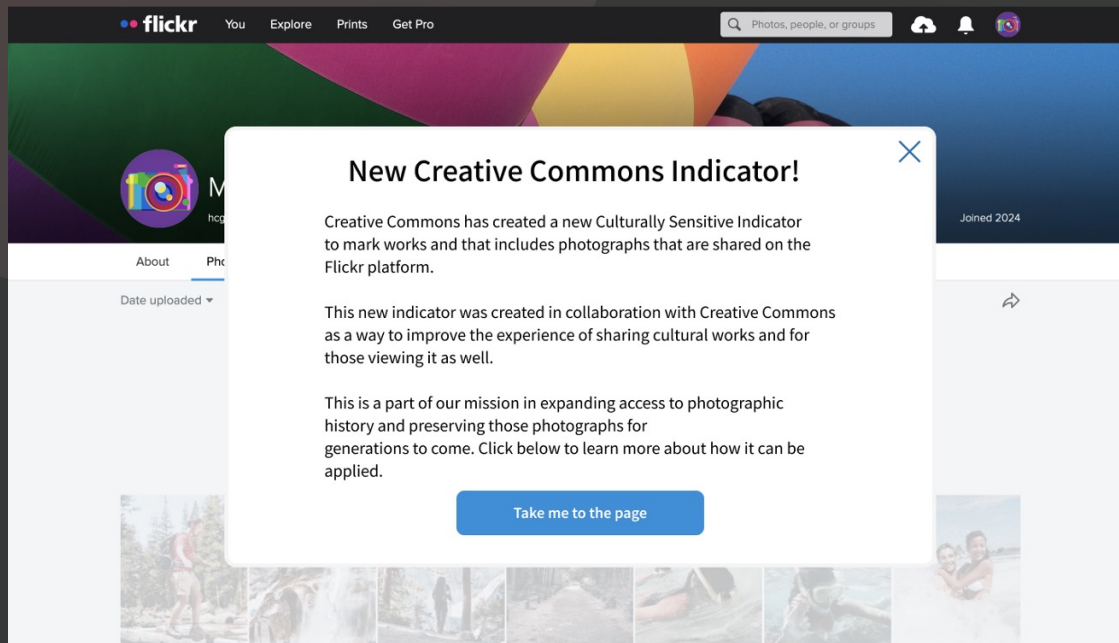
flickr You Explore Prints Get Pro

Photos, people, or groups

M

hcg

Joined 2024

About Pho

Date uploaded

New Creative Commons Indicator!

Creative Commons has created a new Culturally Sensitive Indicator to mark works and that includes photographs that are shared on the Flickr platform.

This new indicator was created in collaboration with Creative Commons as a way to improve the experience of sharing cultural works and for those viewing it as well.

This is a part of our mission in expanding access to photographic history and preserving those photographs for generations to come. Click below to learn more about how it can be applied.

Take me to the page